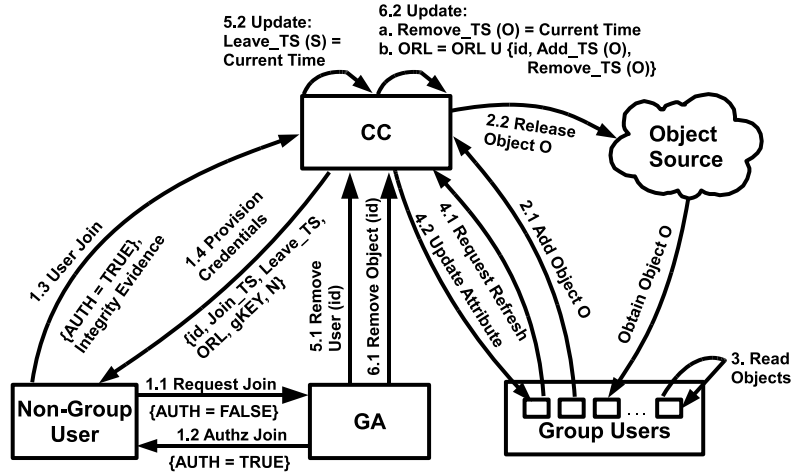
5.2 Update: Leave_TS (S) = Current Time

6.2 Update:
a. Remove_TS (O) = Current Time
b. ORL = ORL U {id, Add_TS (O), Remove_TS (O)}

CC

2.2 Release Object O

Object Source

1.3 User Join
{AUTH = TRUE}, Integrity Evidence

1.4 Provision Credentials
{id, Join_TS, Leave_TS, ORL, gKEY, N}

5.1 Remove User (id)

6.1 Remove Object (id)

4.2 Update Attribute

4.1 Request Refresh

2.1 Add Object O

Obtain Object O

3. Read Objects

1.1 Request Join
{AUTH = FALSE}

Non-Group User

GA

1.2 Authz Join
{AUTH = TRUE}

Group Users